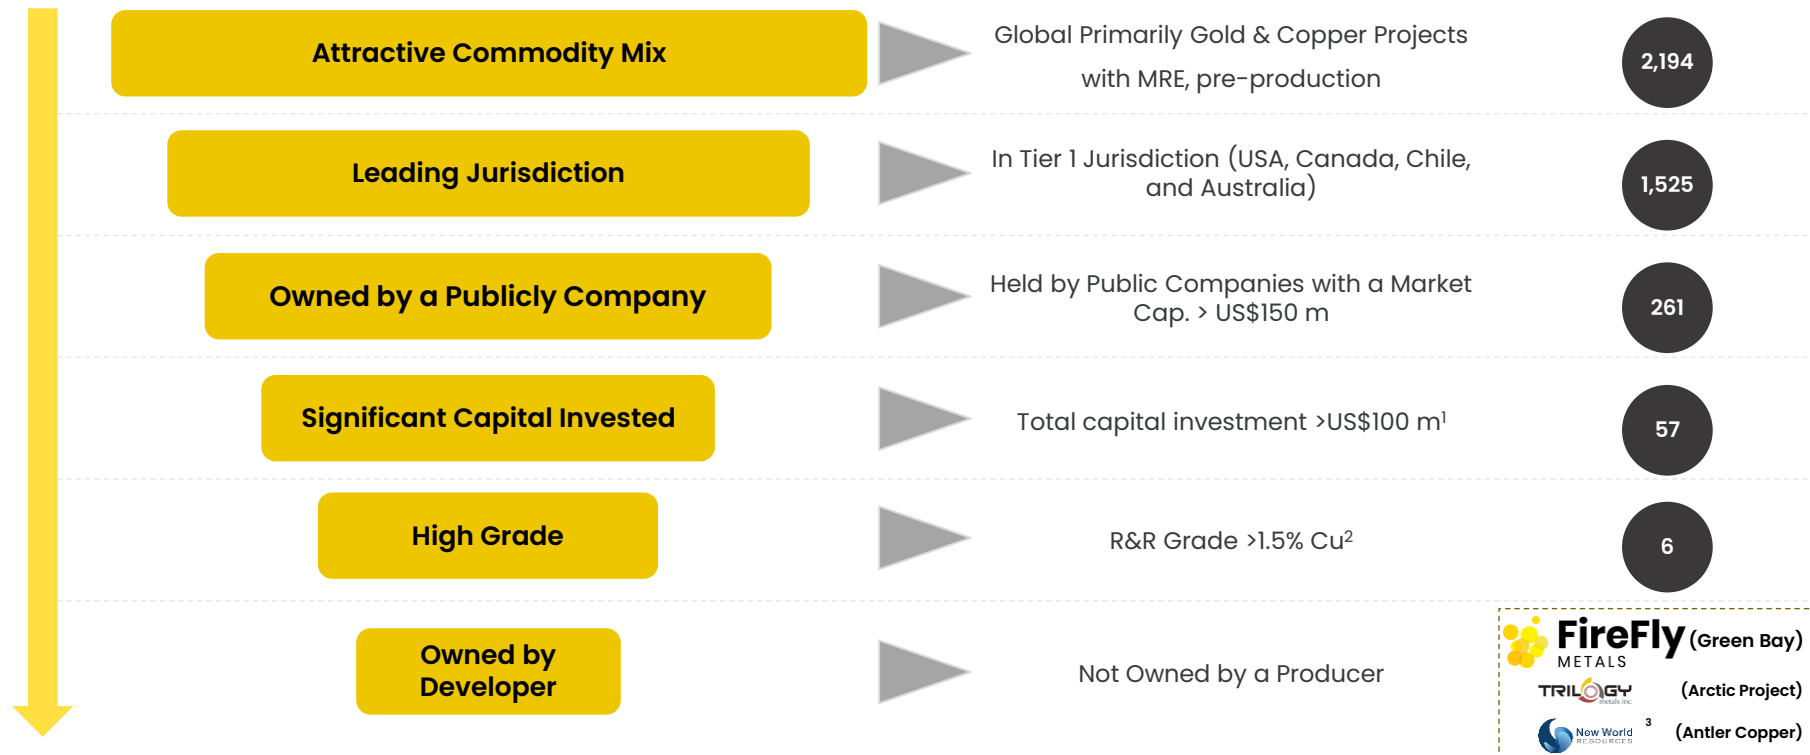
Attractive Commodity Mix

Global Primarily Gold & Copper Projects with MRE, pre-production

2,194

Leading Jurisdiction

In Tier 1 Jurisdiction (USA, Canada, Chile, and Australia)

1,525

Owned by a Publicly Company

Held by Public Companies with a Market Cap. > US$150 m

261

Significant Capital Invested

Total capital investment >US$100 m$^1$

57

High Grade

R&R Grade >1.5% Cu$^2$

6

Owned by Developer

Not Owned by a Producer

FireFly METALS (Green Bay)

TRILOGY metals inc (Arctic Project)

New World RESOURCES $^3$ (Antler Copper)